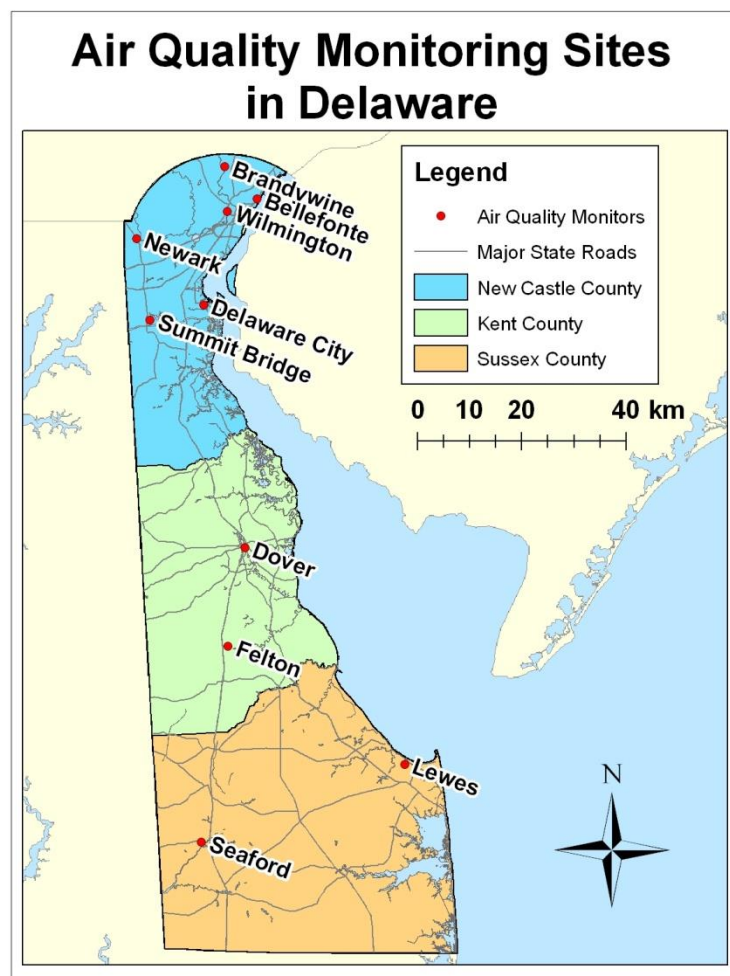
Air Quality Monitoring Sites in Delaware

Legend
Air Quality Monitors
Major State Roads
New Castle County
Kent County
Sussex County

0 10 20 40 km

Brandywine
Bellefonte
Wilmington
Newark
Delaware City
Summit Bridge
Dover
Felton
Lewes
Seaford

N